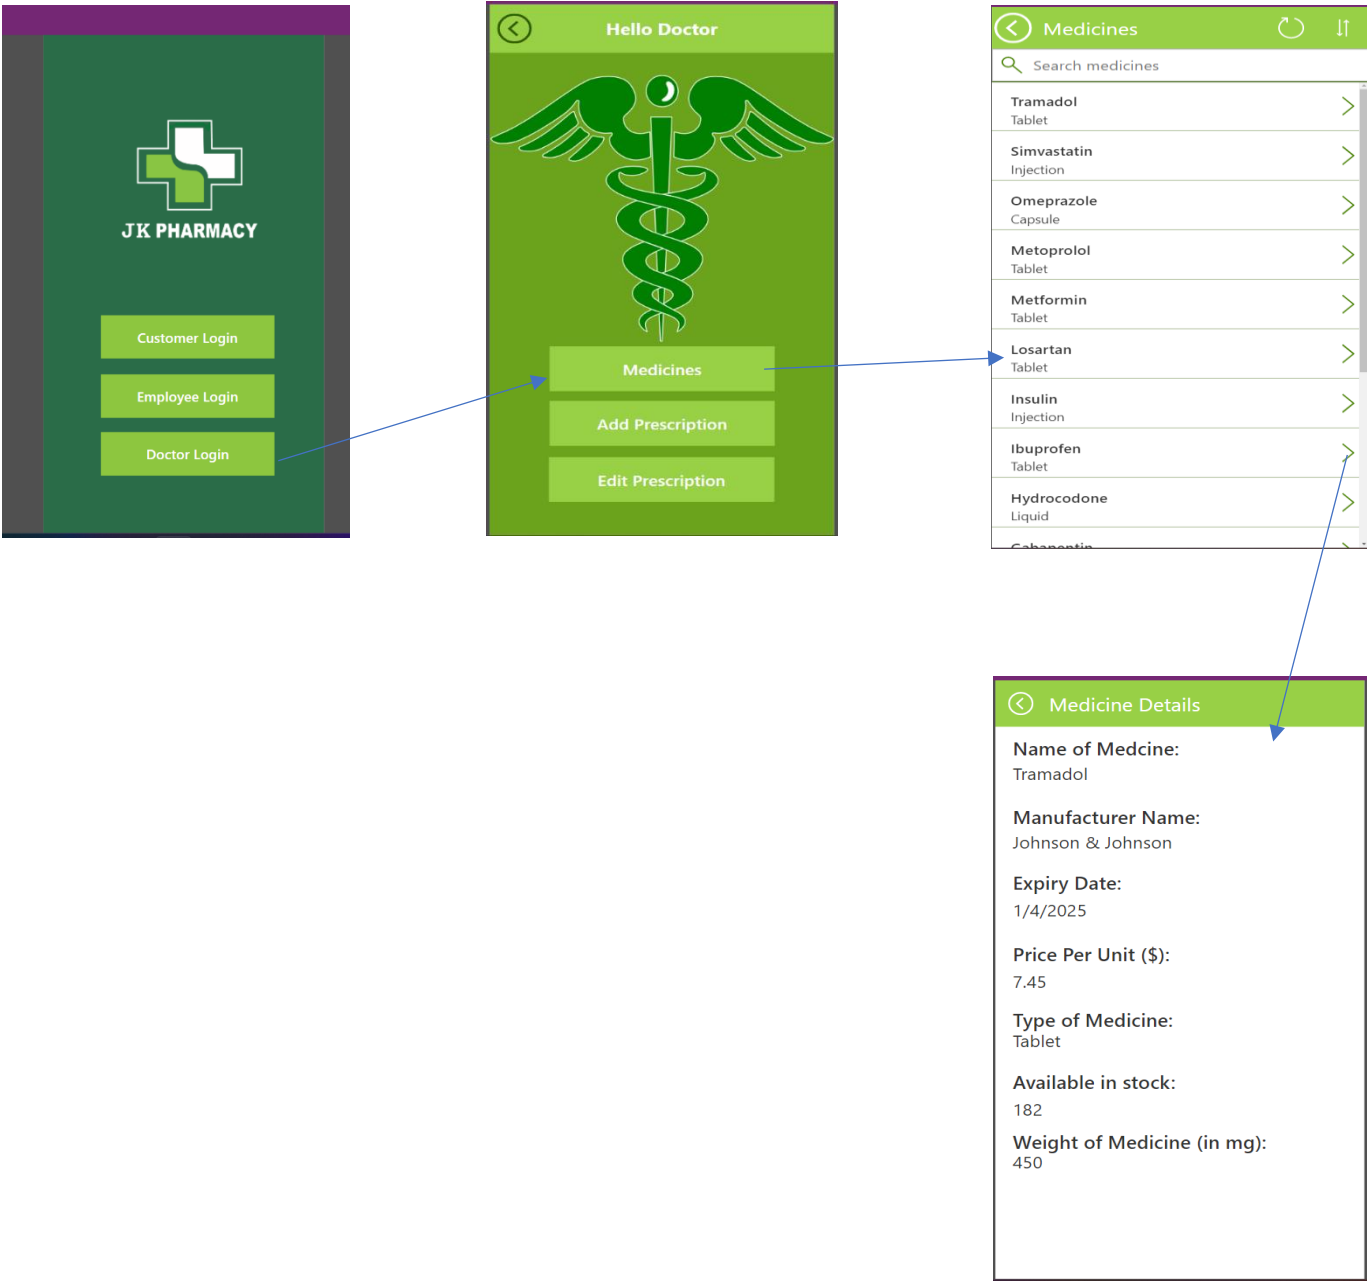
JK PHARMACY

Customer Login

Employee Login

Doctor Login

Hello Doctor

Medicines

Add Prescription

Edit Prescription

Medicines

Search medicines

Tramadol
Tablet

Simvastatin
Injection

Omeprazole
Capsule

Metoprolol
Tablet

Metformin
Tablet

Losartan
Tablet

Insulin
Injection

Ibuprofen
Tablet

Hydrocodone
Liquid

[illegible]

Medicine Details

Name of Medcine:
Tramadol

Manufacturer Name:
Johnson & Johnson

Expiry Date:
1/4/2025

Price Per Unit ($):
7.45

Type of Medicine:
Tablet

Available in stock:
182

Weight of Medicine (in mg):
450